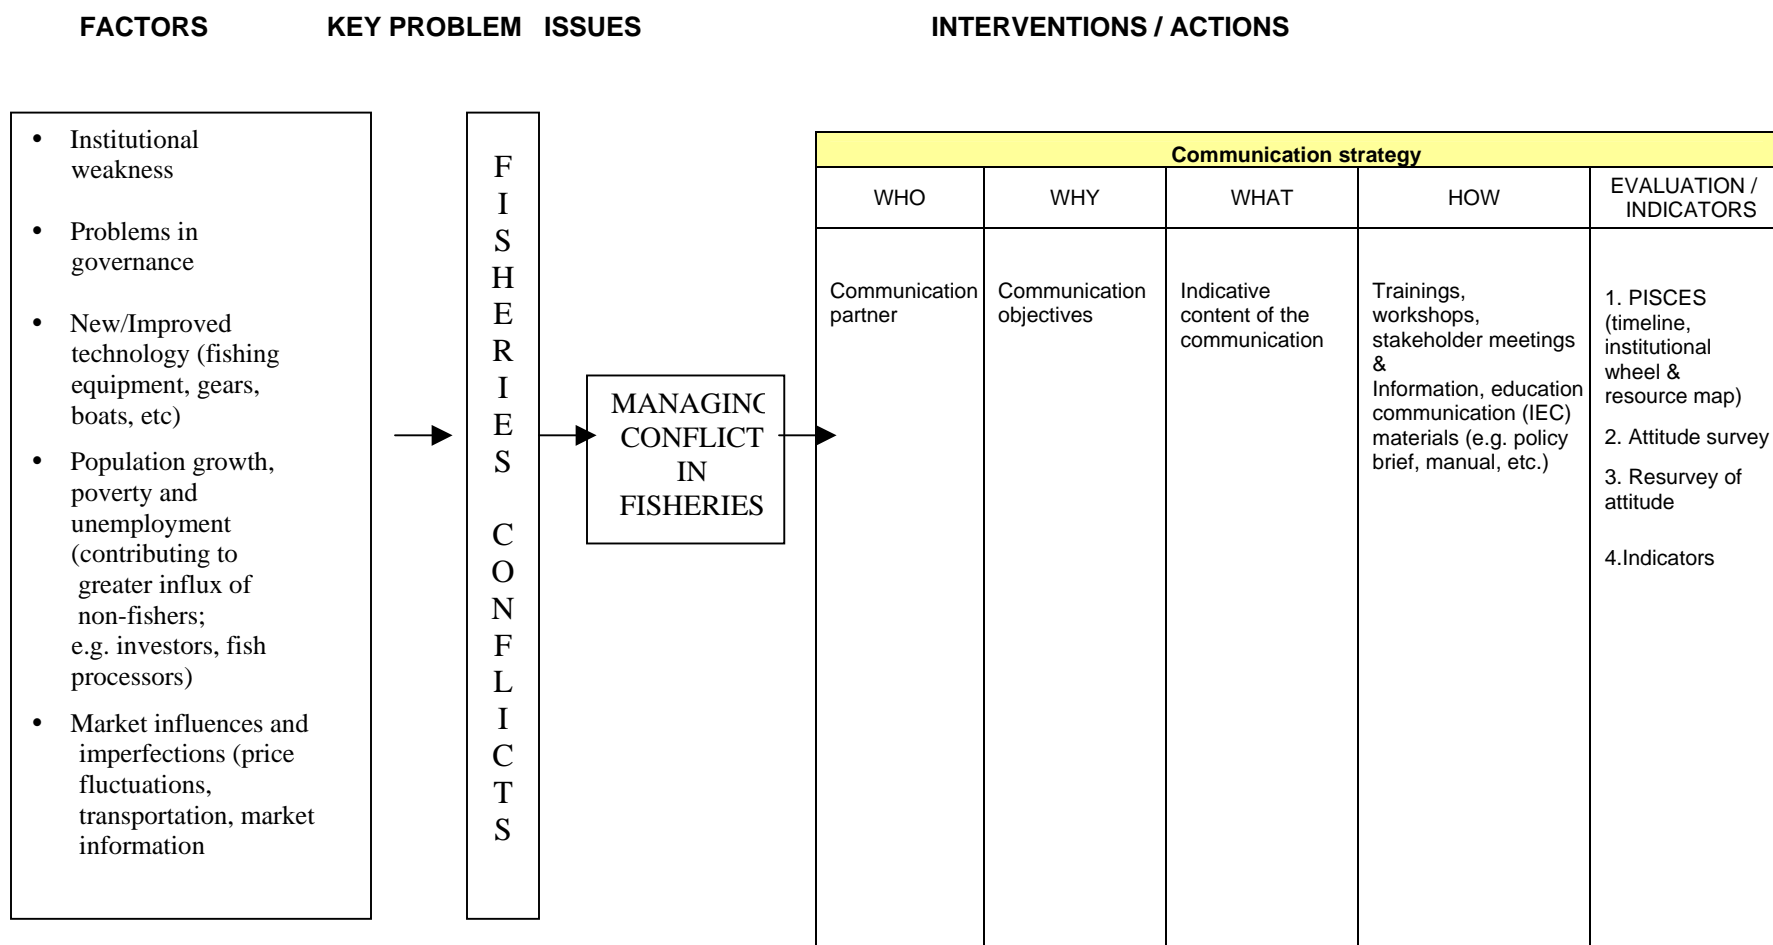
FACTORS KEY PROBLEM ISSUES INTERVENTIONS / ACTIONS

- Institutional weakness
- Problems in governance
- New/Improved technology (fishing equipment, gears, boats, etc)
- Population growth, poverty and unemployment (contributing to greater influx of non-fishers; e.g. investors, fish processors)
- Market influences and imperfections (price fluctuations, transportation, market information

FISHERIES CONFLICTS

MANAGING CONFLICT IN FISHERIES

Communication strategy

| WHO | WHY | WHAT | HOW | EVALUATION / INDICATORS |
|---|---|---|---|---|
| Communication partner | Communication objectives | Indicative content of the communication | Trainings, workshops, stakeholder meetings & Information, education communication (IEC) materials (e.g. policy brief, manual, etc.) | 1. PISCES (timeline, institutional wheel & resource map) 2. Attitude survey 3. Resurvey of attitude 4.Indicators |